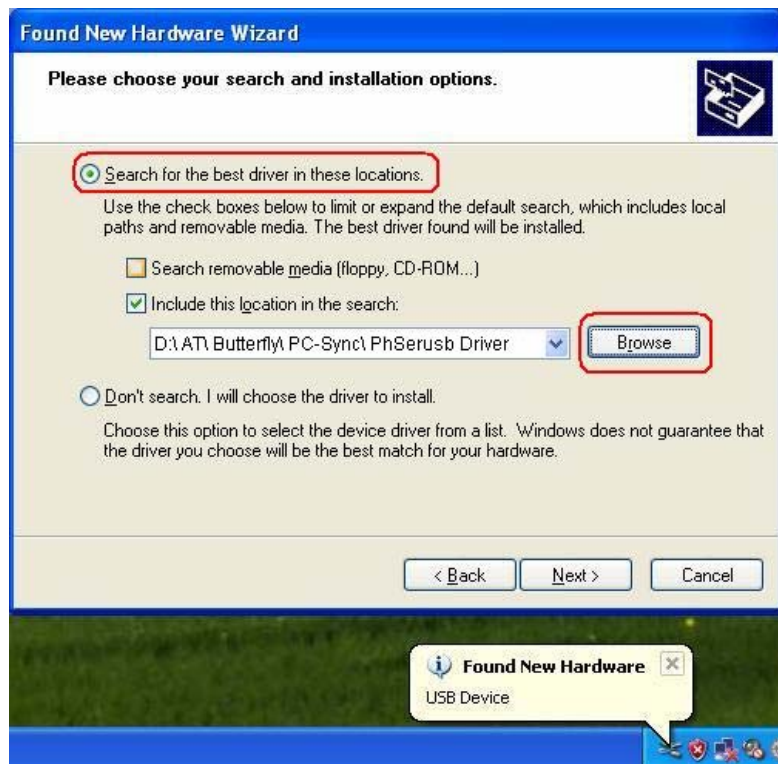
Found New Hardware Wizard

Please choose your search and installation options.

Search for the best driver in these locations.

Use the check boxes below to limit or expand the default search, which includes local paths and removable media. The best driver found will be installed.

Search removable media (floppy, CD-ROM...)

Include this location in the search:

D:\ AT\ Butterfly\ PC-Sync\ PhSerusb Driver

Browse

Don't search. I will choose the driver to install.

Choose this option to select the device driver from a list. Windows does not guarantee that the driver you choose will be the best match for your hardware.

< Back

Next >

Cancel

Found New Hardware

USB Device